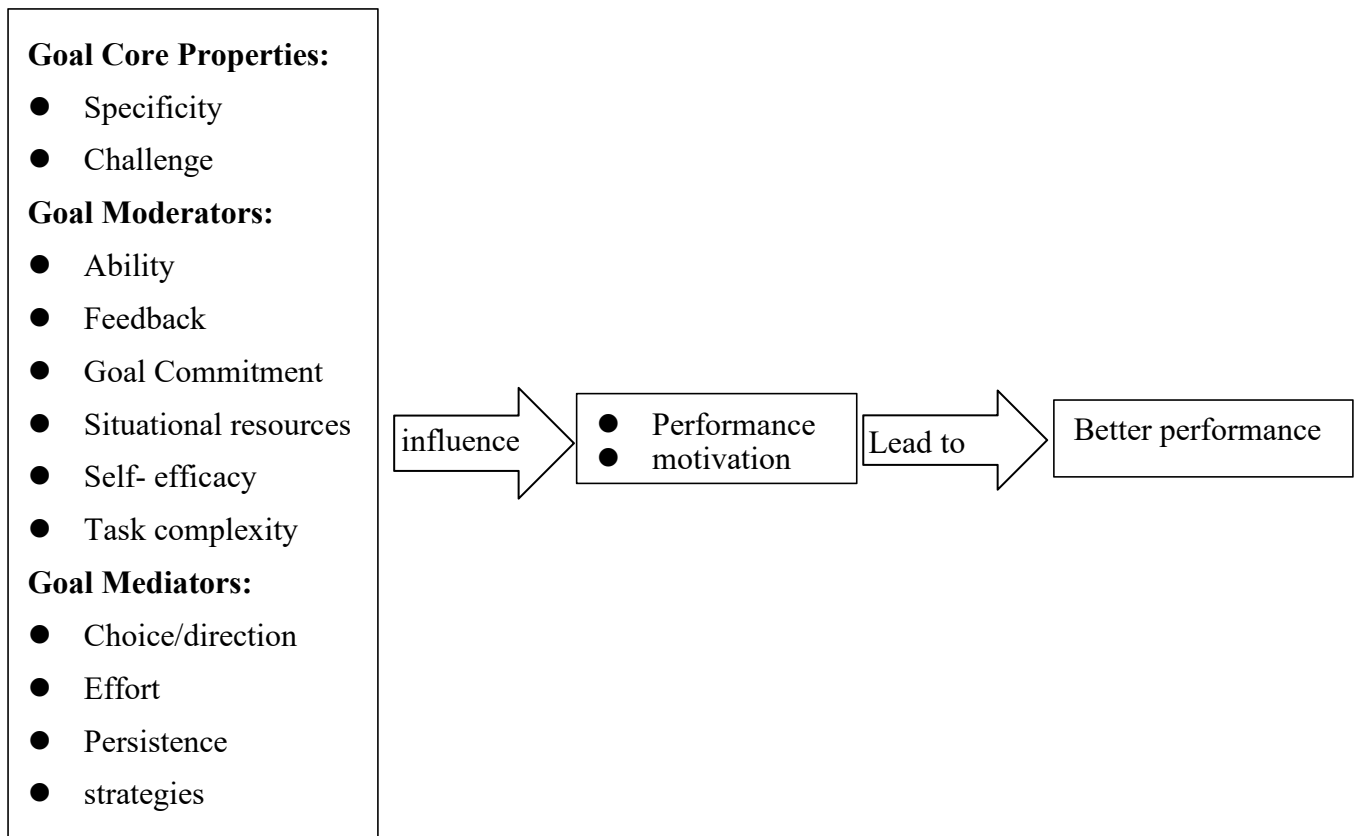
**Goal Core Properties:**
- Specificity
- Challenge

**Goal Moderators:**
- Ability
- Feedback
- Goal Commitment
- Situational resources
- Self- efficacy
- Task complexity

**Goal Mediators:**
- Choice/direction
- Effort
- Persistence
- strategies

influence

- Performance
- motivation

Lead to

Better performance